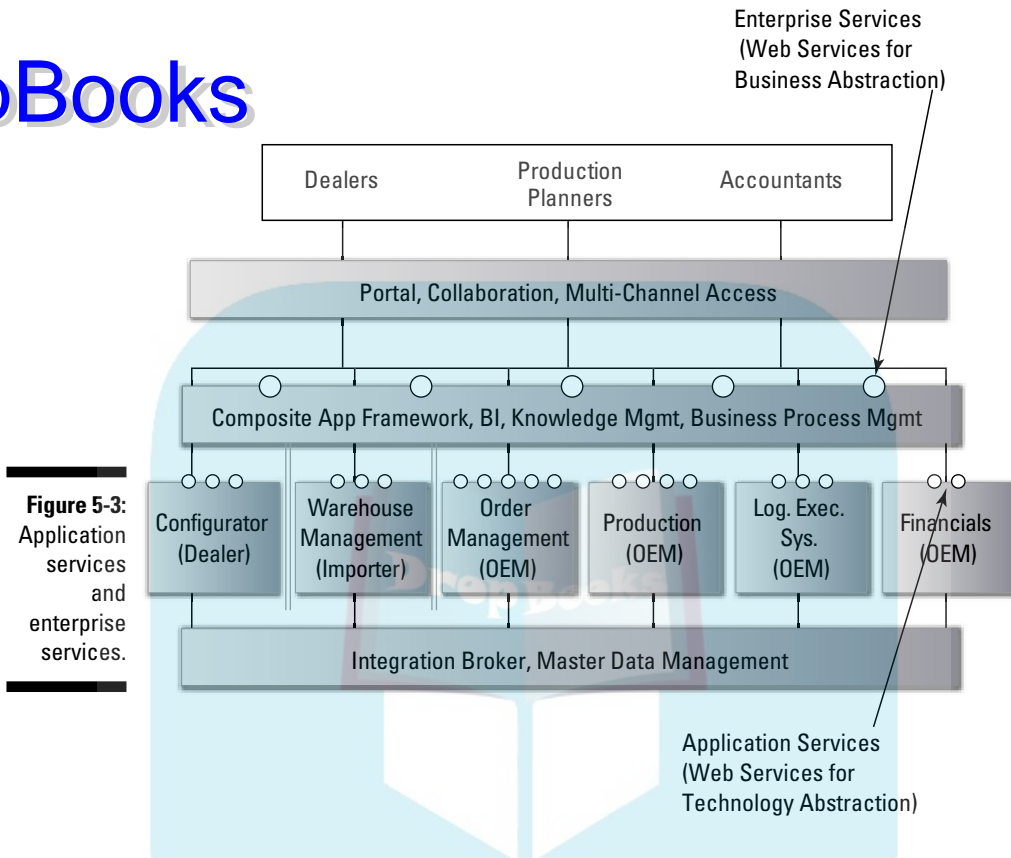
oBooks

Enterprise Services (Web Services for Business Abstraction)

Dealers

Production Planners

Accountants

Portal, Collaboration, Multi-Channel Access

Composite App Framework, BI, Knowledge Mgmt, Business Process Mgmt

**Figure 5-3:** Application services and enterprise services.

Configurator (Dealer)

Warehouse Management (Importer)

Order Management (OEM)

Production (OEM)

Log. Exec. Sys. (OEM)

Financials (OEM)

DropBooks

Integration Broker, Master Data Management

Application Services (Web Services for Technology Abstraction)